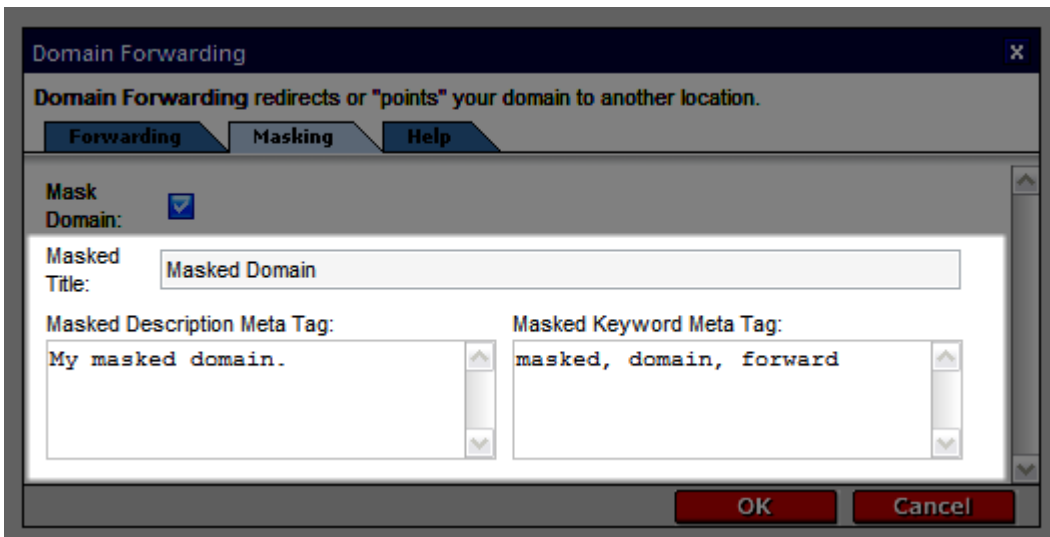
Domain Forwarding

x

Domain Forwarding redirects or "points" your domain to another location.

Forwarding Masking Help

Mask Domain:

Masked Title: Masked Domain

Masked Description Meta Tag:

My masked domain.

Masked Keyword Meta Tag:

masked, domain, forward

OK Cancel